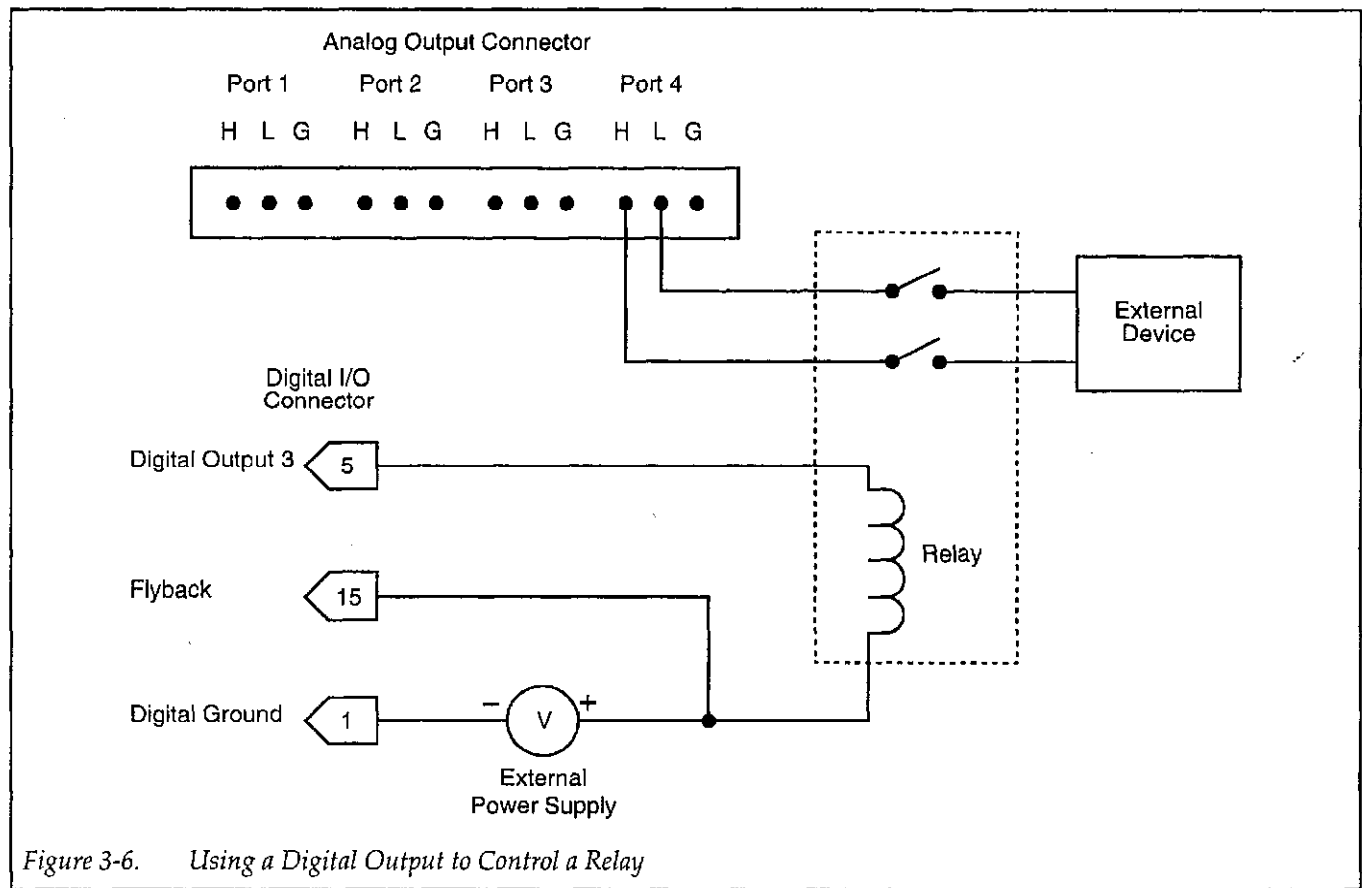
Analog Output Connector

Port 1 Port 2 Port 3 Port 4

H L G H L G H L G H L G

External Device

Digital I/O Connector

Digital Output 3 5

Relay

Flyback 15

Digital Ground 1

− V +

External Power Supply

Figure 3-6. Using a Digital Output to Control a Relay